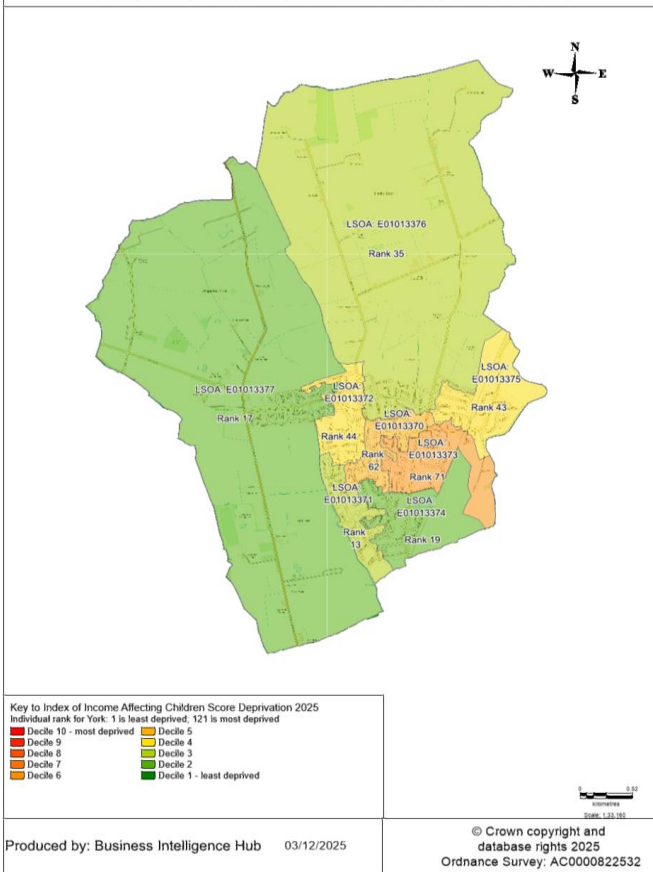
N
W E
S

LSOA E01013376
Rank 35

LSOA E01013375
Rank 43

LSOA E01013377
Rank 17

LSOA E01013372
Rank 44

LSOA E01013370
Rank 62

LSOA E01013373
Rank 71

LSOA E01013371
Rank 13

LSOA E01013374
Rank 19

Key to Index of Income Affecting Children Score Deprivation 2025
Individual rank for York: 1 is least deprived; 121 is most deprived

Decile 10 - most deprived
Decile 9
Decile 8
Decile 7
Decile 6
Decile 5
Decile 4
Decile 3
Decile 2
Decile 1 - least deprived

0 0.52
kilometres
Scale: 1:33,160

Produced by: Business Intelligence Hub 03/12/2025

© Crown copyright and database rights 2025
Ordnance Survey: AC0000822532